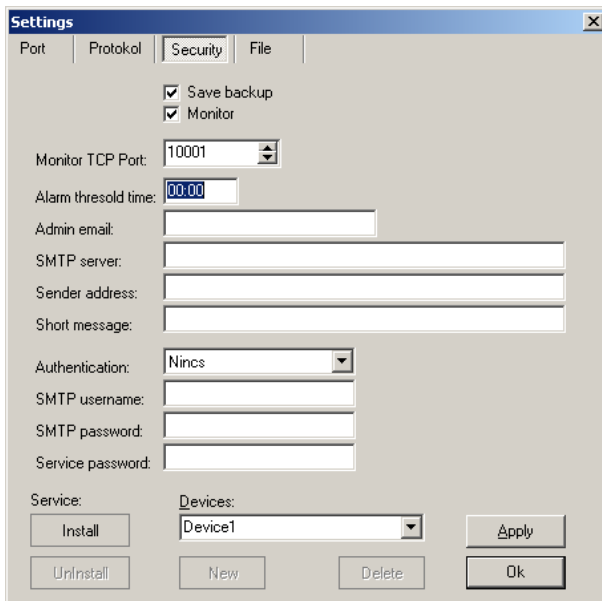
Settings
×

Port | Protokol | Security | File

☑ Save backup
☑ Monitor

Monitor TCP Port: 10001

Alarm thresold time: 00:00

Admin email:

SMTP server:

Sender address:

Short message:

Authentication: Nincs

SMTP username:

SMTP password:

Service password:

Service:
Install
UnInstall

Devices:
Device1
New
Delete

Apply
Ok